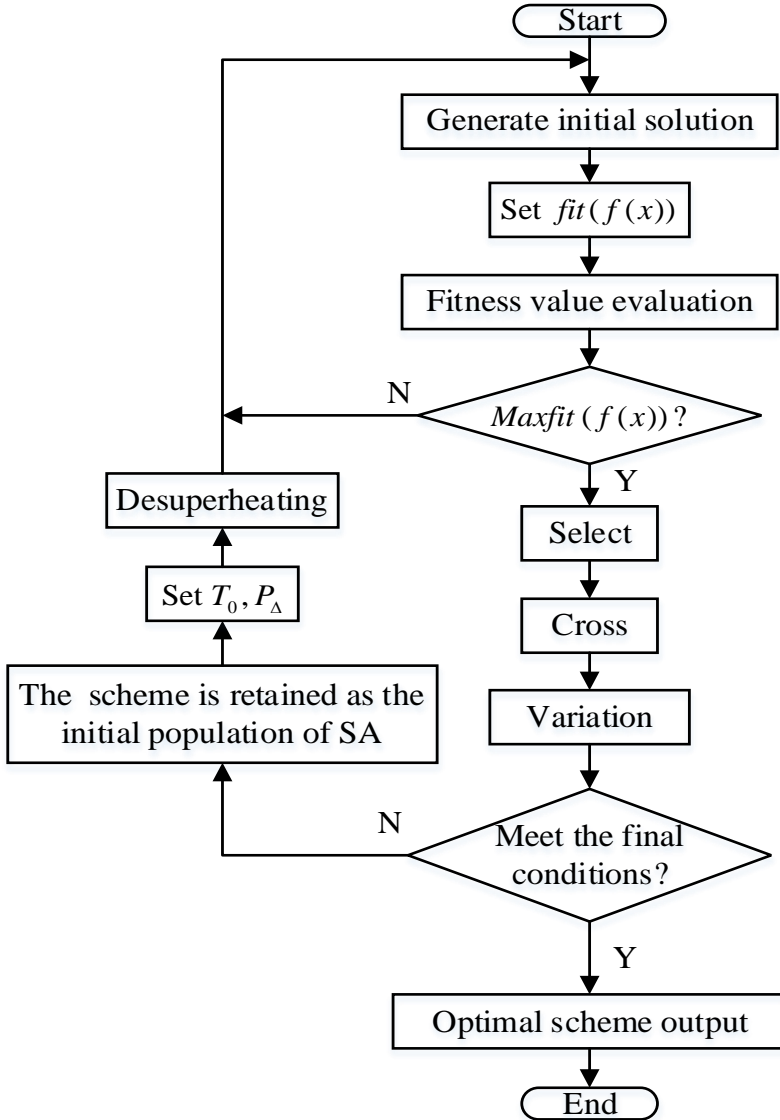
Start

Generate initial solution

Set $fit(f(x))$

Fitness value evaluation

N

$Maxfit(f(x))$?

Y

Desuperheating

Select

Set $T_0, P_\Delta$

Cross

The scheme is retained as the initial population of SA

Variation

N

Meet the final conditions?

Y

Optimal scheme output

End